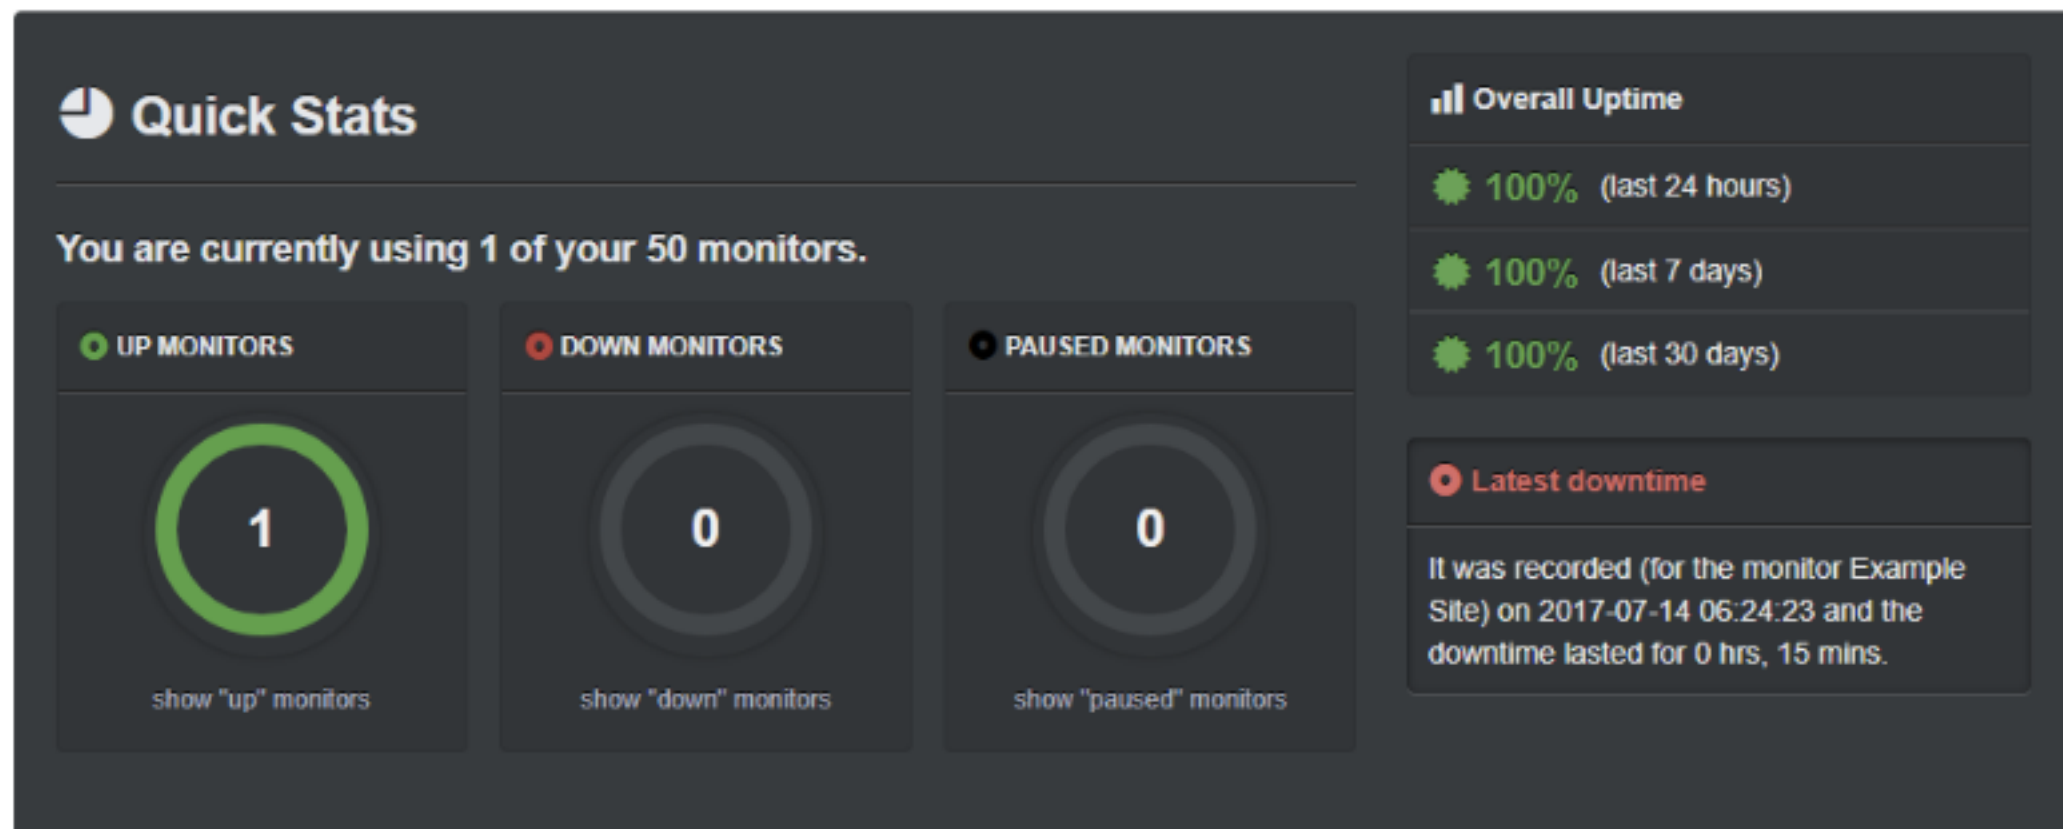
Quick Stats

You are currently using 1 of your 50 monitors.

UP MONITORS

1

show "up" monitors

DOWN MONITORS

0

show "down" monitors

PAUSED MONITORS

0

show "paused" monitors

Overall Uptime

100% (last 24 hours)

100% (last 7 days)

100% (last 30 days)

Latest downtime

It was recorded (for the monitor Example Site) on 2017-07-14 06:24:23 and the downtime lasted for 0 hrs, 15 mins.